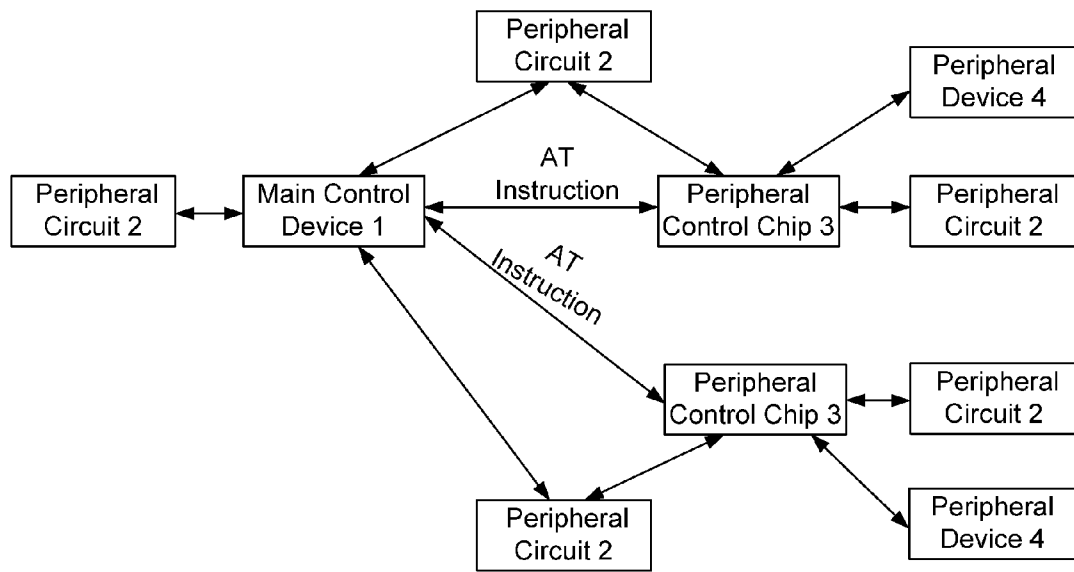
Peripheral Circuit 2

Peripheral Device 4

AT Instruction

Peripheral Circuit 2

Main Control Device 1

Peripheral Control Chip 3

Peripheral Circuit 2

AT Instruction

Peripheral Control Chip 3

Peripheral Circuit 2

Peripheral Circuit 2

Peripheral Device 4